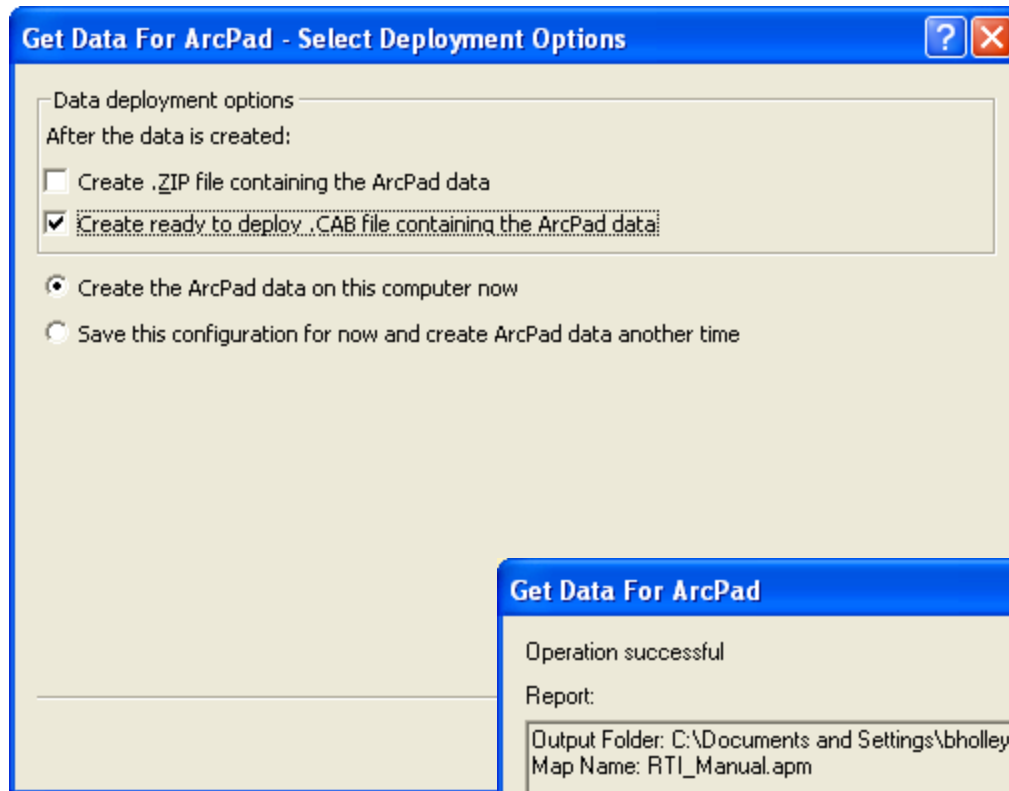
Get Data For ArcPad - Select Deployment Options

Data deployment options

After the data is created:

Create .ZIP file containing the ArcPad data

Create ready to deploy .CAB file containing the ArcPad data

Create the ArcPad data on this computer now

Save this configuration for now and create ArcPad data another time

Get Data For ArcPad

Operation successful

Report:

Output Folder: C:\Documents and Settings\bholley
Map Name: RTI_Manual.apm